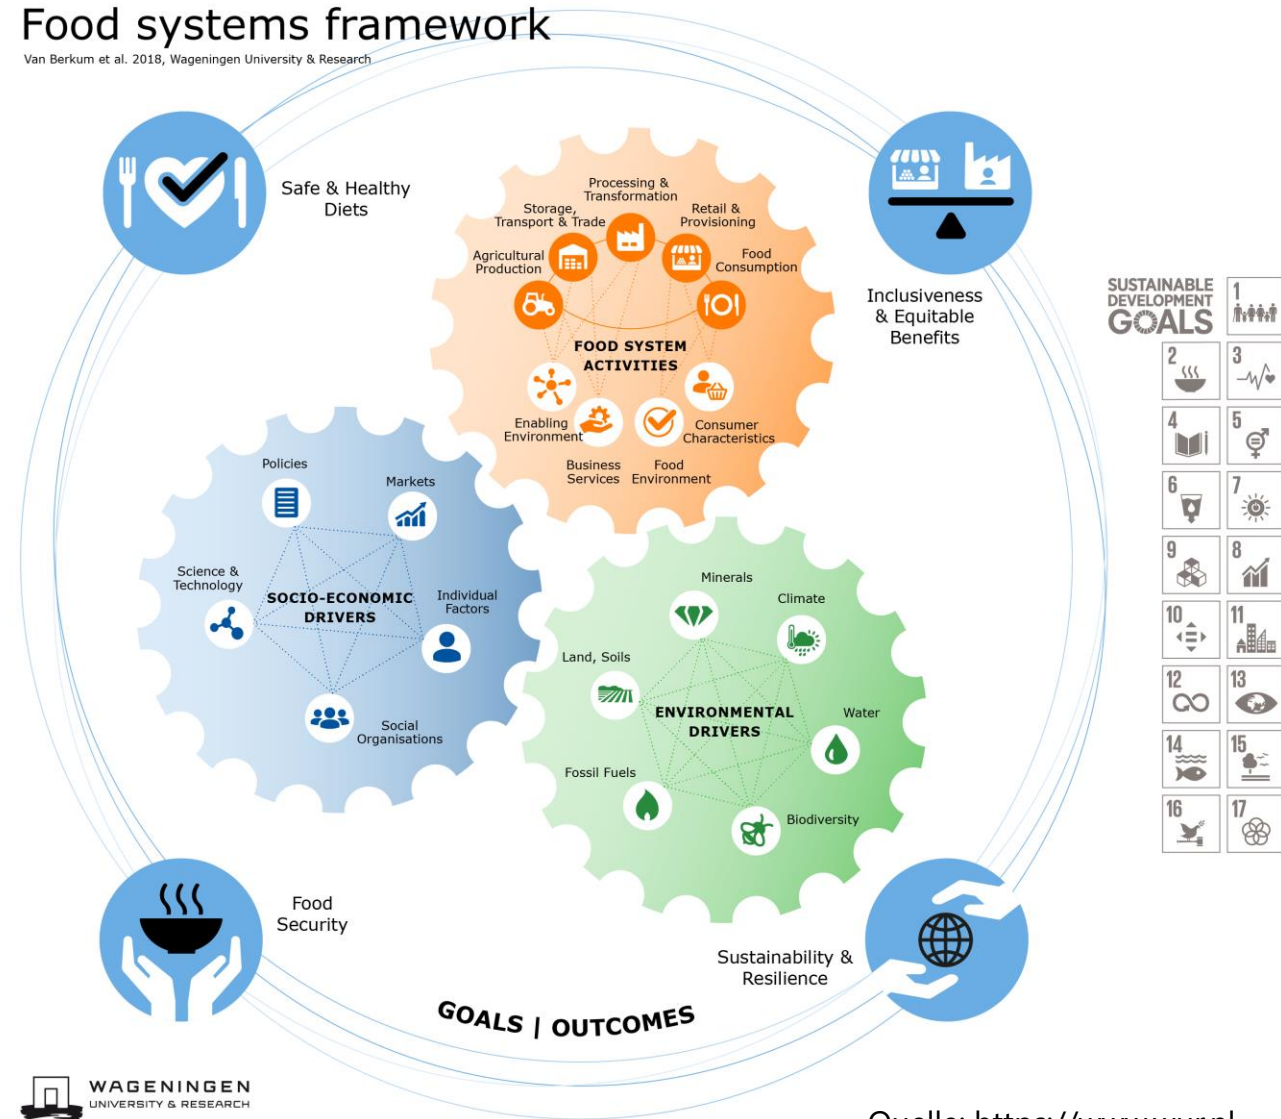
Food systems framework
Van Berkum et al. 2018, Wageningen University & Research

Safe & Healthy Diets

Inclusiveness & Equitable Benefits

Processing & Transformation
Storage, Transport & Trade
Retail & Provisioning
Agricultural Production
Food Consumption
FOOD SYSTEM ACTIVITIES
Enabling Environment
Consumer Characteristics
Business Services
Food Environment

Policies
Markets
Science & Technology
SOCIO-ECONOMIC DRIVERS
Individual Factors
Social Organisations

Minerals
Climate
Land, Soils
ENVIRONMENTAL DRIVERS
Water
Fossil Fuels
Biodiversity

SUSTAINABLE DEVELOPMENT GOALS
1
2
3
4
5
6
7
9
8
10
11
12
13
14
15
16
17

Food Security

Sustainability & Resilience

GOALS | OUTCOMES

WAGENINGEN
UNIVERSITY & RESEARCH

Quelle: https://www.wur.nl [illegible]